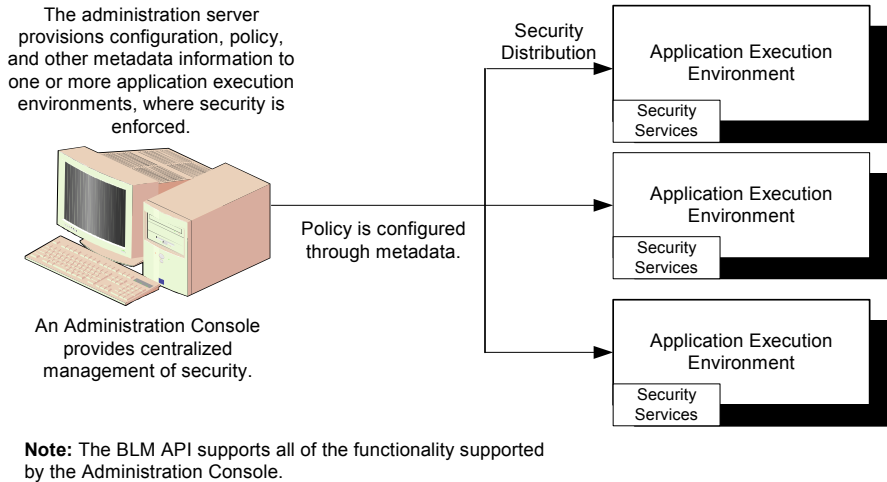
The administration server provisions configuration, policy, and other metadata information to one or more application execution environments, where security is enforced.

Security Distribution

Application Execution Environment

Security Services

Policy is configured through metadata.

Application Execution Environment

Security Services

An Administration Console provides centralized management of security.

Application Execution Environment

Security Services

**Note:** The BLM API supports all of the functionality supported by the Administration Console.